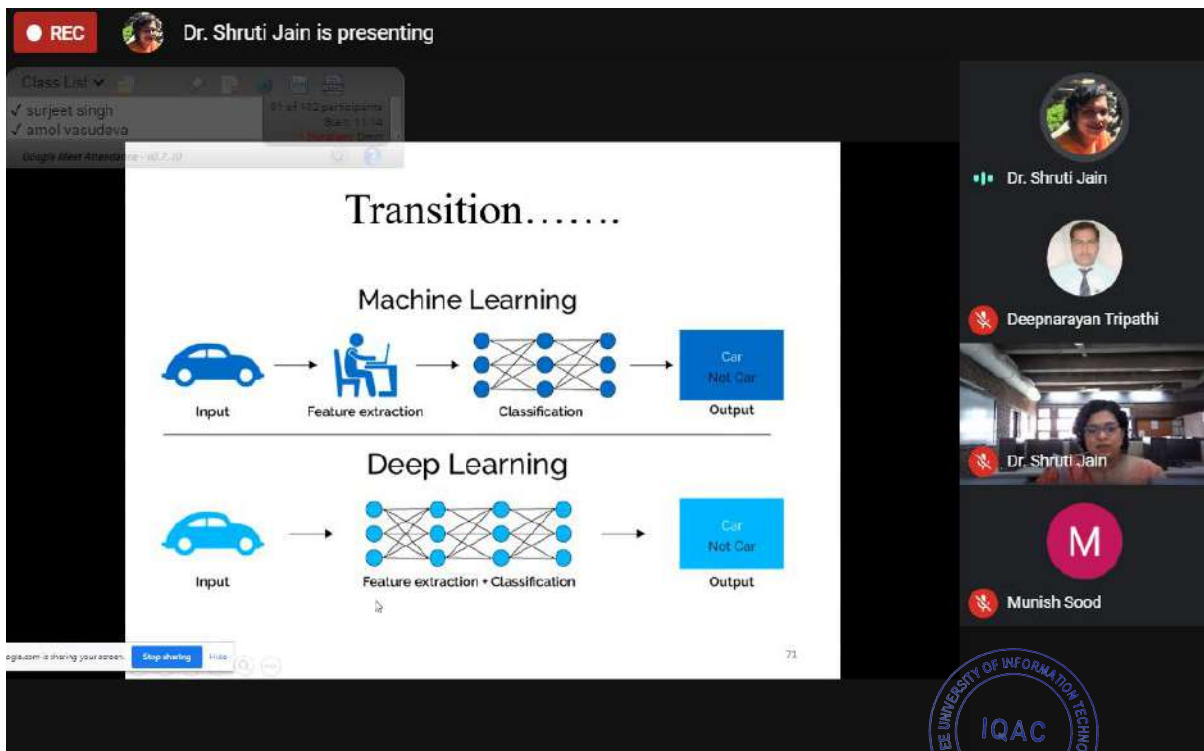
REC
Dr. Shruti Jain is presenting

Class List
✓ surjeet singh
✓ amol vasudeva
81 of 102 participants
Start: 11:14
Duration: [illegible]
Google Meet Attendance - v0.7.10

Transition…….

Machine Learning

Input
Feature extraction
Classification
Car
Not Car
Output

Deep Learning

Input
Feature extraction + Classification
Car
Not Car
Output

71

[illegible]gle.com is sharing your screen.
Stop sharing
Hide

Dr. Shruti Jain
Deepnarayan Tripathi
Dr. Shruti Jain
M
Munish Sood

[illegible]EE UNIVERSITY OF INFORMATION TECHNO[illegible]
IQAC